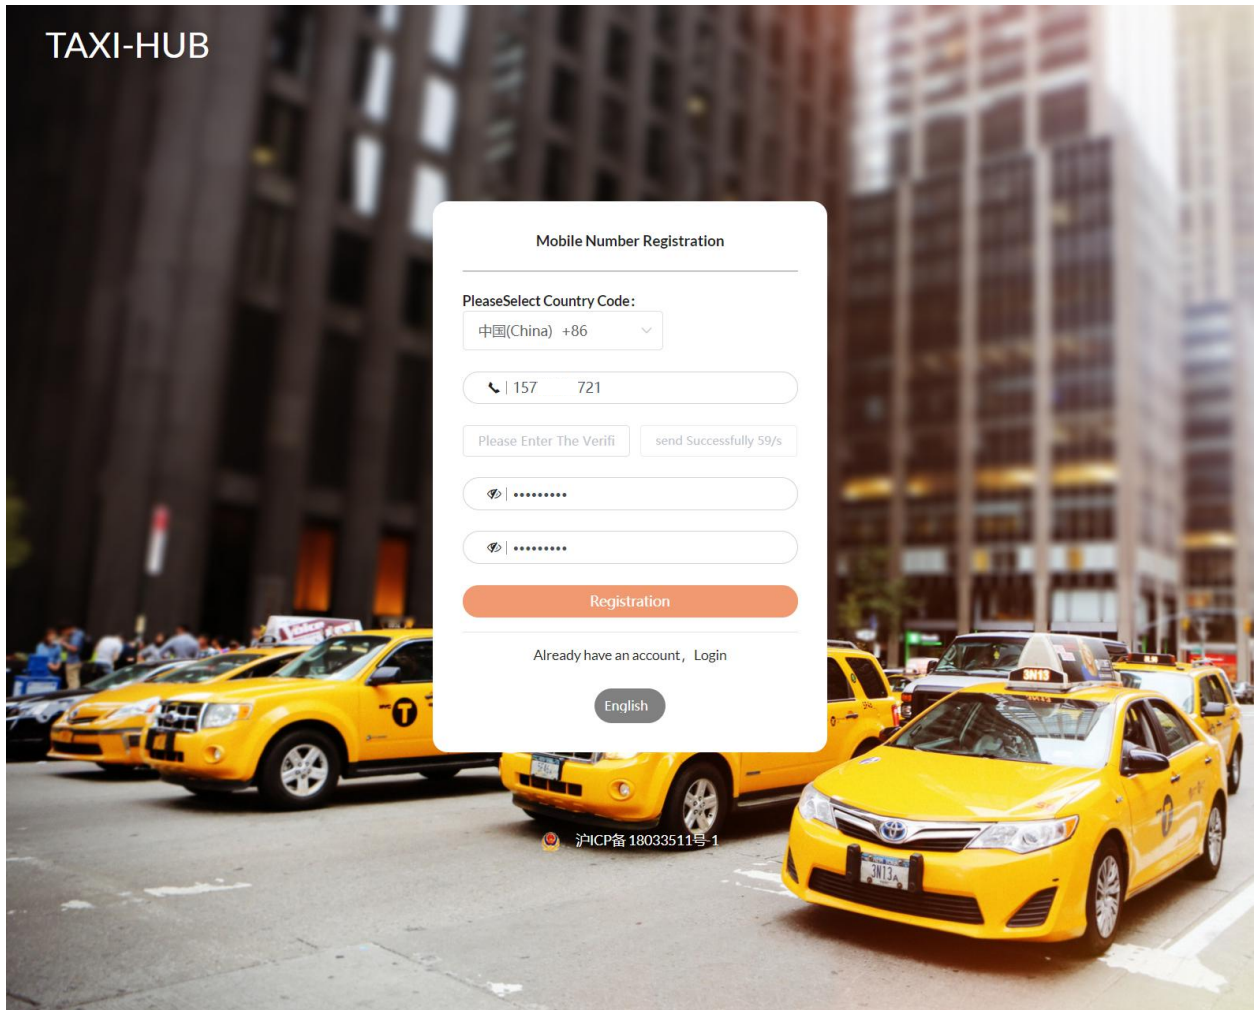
TAXI-HUB

Mobile Number Registration

PleaseSelect Country Code:

中国(China) +86

157 721

Please Enter The Verifi

send Successfully 59/s

•••••••••

•••••••••

Registration

Already have an account, Login

English

沪ICP备 18033511号-1

T

3N13

3N13